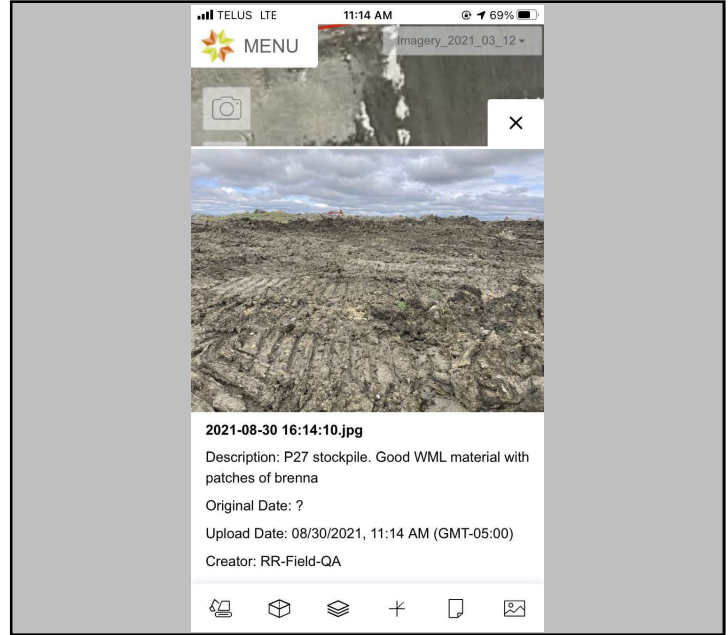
TELUS LTE 11:14 AM 69%

MENU

Imagery_2021_03_12

×

2021-08-30 16:14:10.jpg

Description: P27 stockpile. Good WML material with patches of brenna

Original Date: ?

Upload Date: 08/30/2021, 11:14 AM (GMT-05:00)

Creator: RR-Field-QA